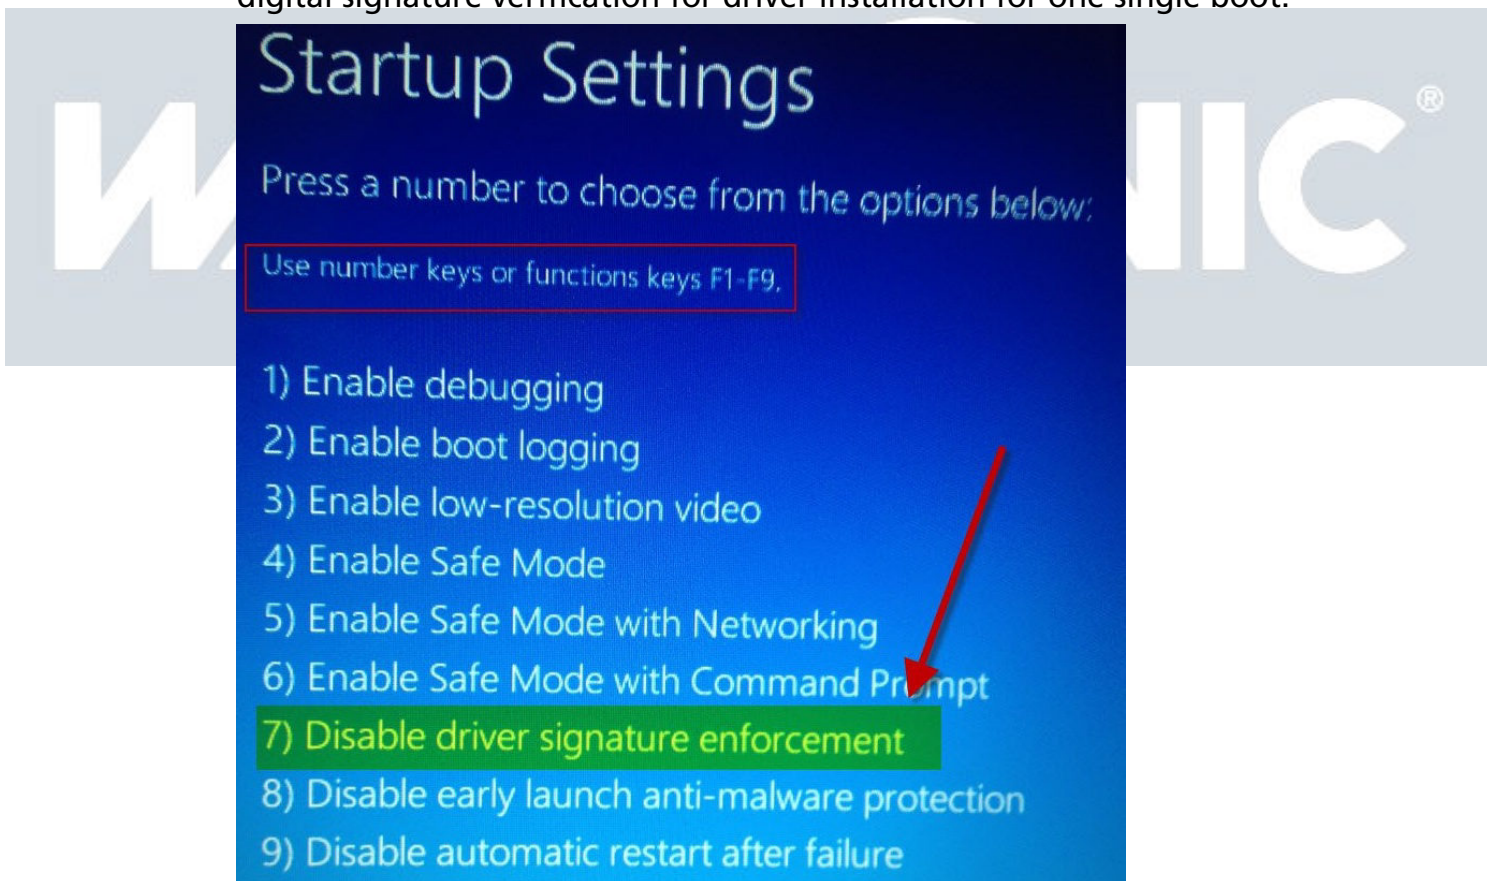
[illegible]

Startup Settings

Press a number to choose from the options below:

Use number keys or functions keys F1-F9.

1) Enable debugging
2) Enable boot logging
3) Enable low-resolution video
4) Enable Safe Mode
5) Enable Safe Mode with Networking
6) Enable Safe Mode with Command Prompt
7) Disable driver signature enforcement
8) Disable early launch anti-malware protection
9) Disable automatic restart after failure